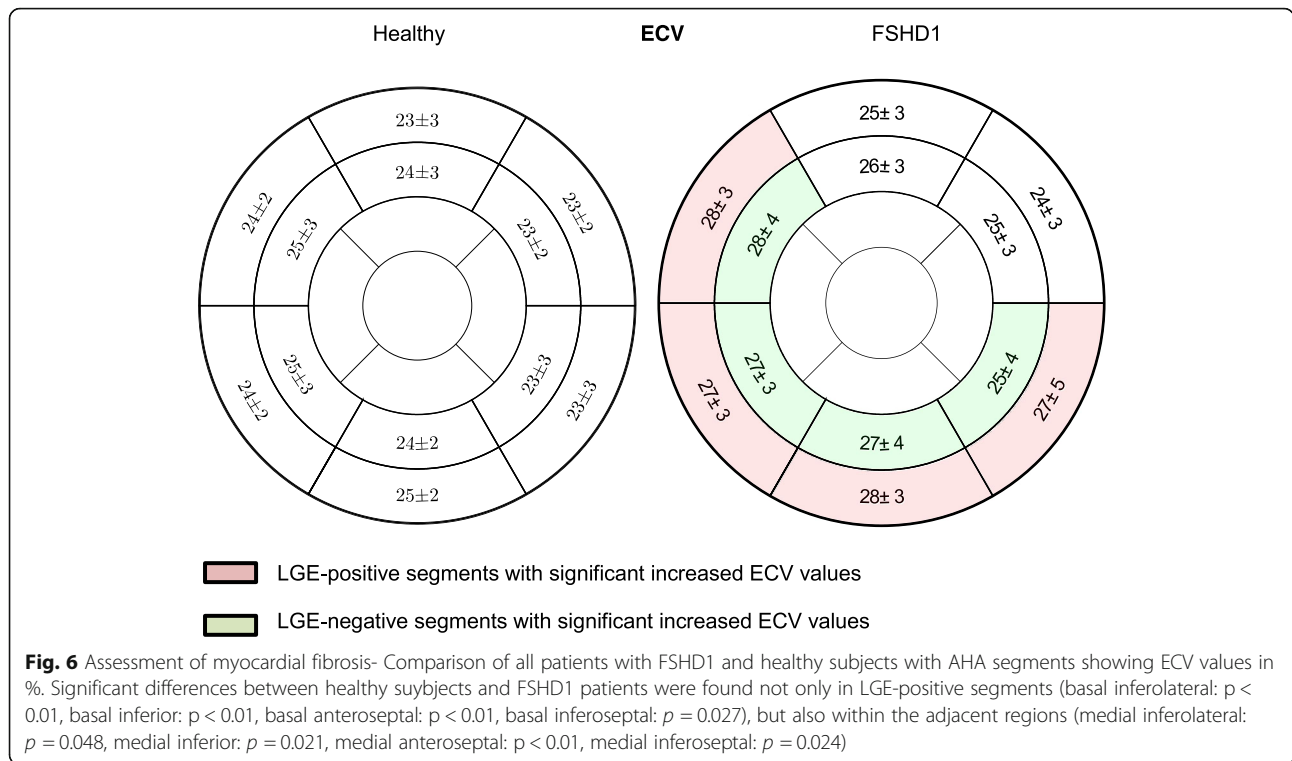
Healthy

ECV

FSHD1

23±3

24±3

24±2

25±3

23±2

23±2

25±3

24±2

23±3

23±3

24±2

25±2

25± 3

26± 3

28± 3

28± 4

25± 3

24± 3

27± 3

27± 3

25± 4

27± 5

27± 4

28± 3

LGE-positive segments with significant increased ECV values

LGE-negative segments with significant increased ECV values

**Fig. 6** Assessment of myocardial fibrosis- Comparison of all patients with FSHD1 and healthy subjects with AHA segments showing ECV values in %. Significant differences between healthy suybjects and FSHD1 patients were found not only in LGE-positive segments (basal inferolateral: p < 0.01, basal inferior: p < 0.01, basal anteroseptal: p < 0.01, basal inferoseptal: $p = 0.027$), but also within the adjacent regions (medial inferolateral: $p = 0.048$, medial inferior: $p = 0.021$, medial anteroseptal: p < 0.01, medial inferoseptal: $p = 0.024$)